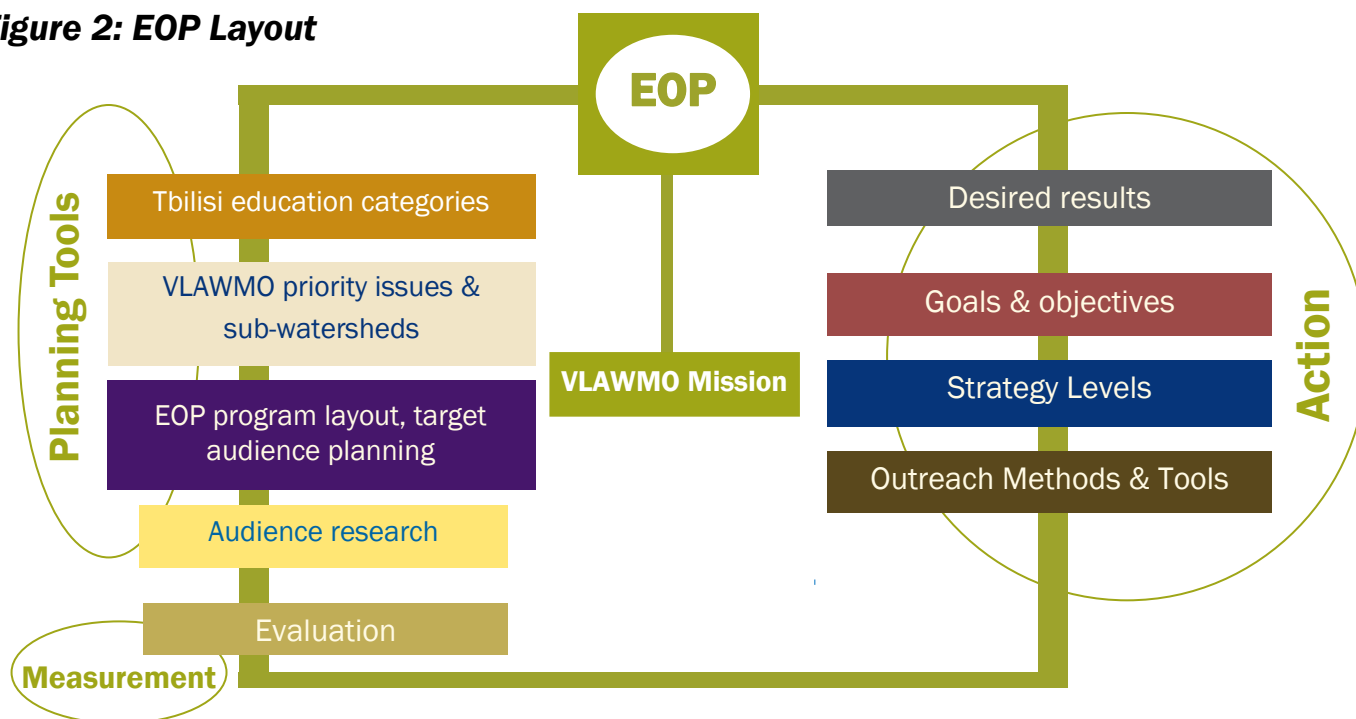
igure 2: EOP Layout

EOP

Planning Tools

Tbilisi education categories

VLAWMO priority issues & sub-watersheds

EOP program layout, target audience planning

Audience research

Evaluation

Measurement

VLAWMO Mission

Desired results

Goals & objectives

Strategy Levels

Outreach Methods & Tools

Action